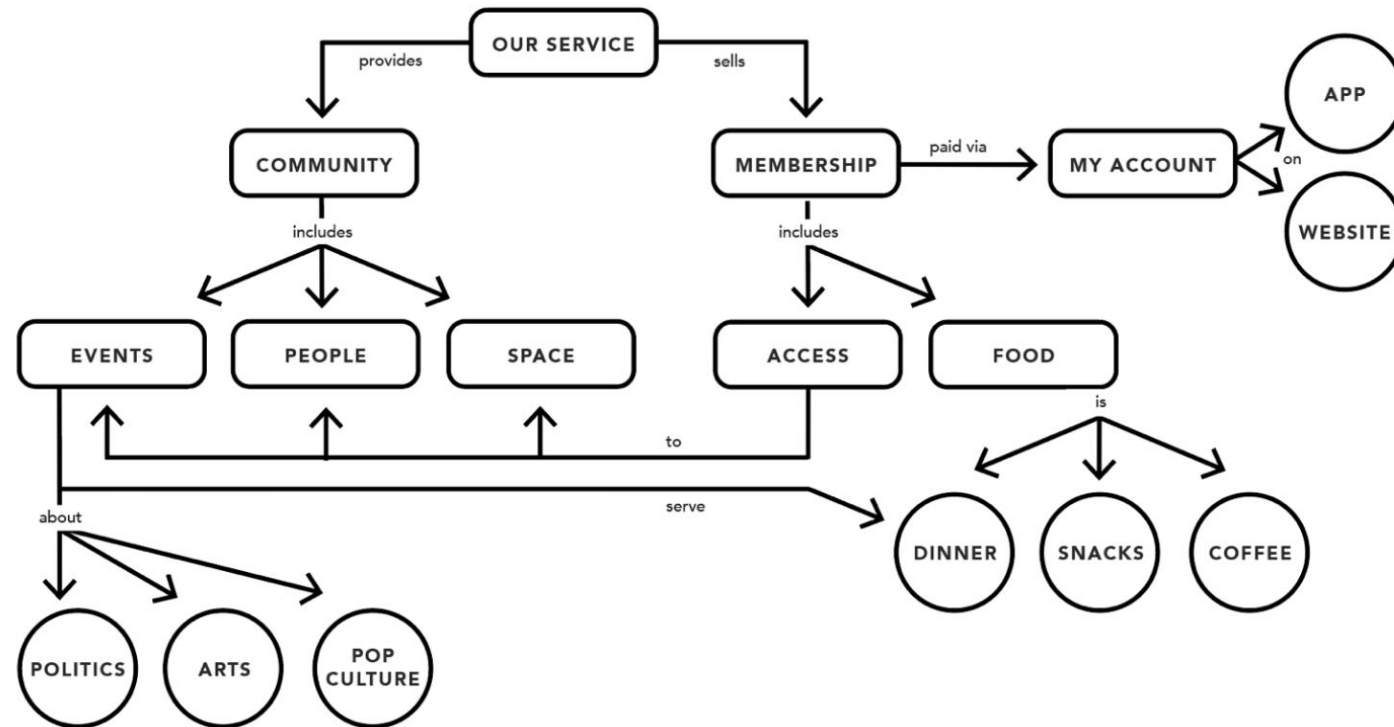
OUR SERVICE

provides

sells

COMMUNITY

MEMBERSHIP

paid via

MY ACCOUNT

on

APP

WEBSITE

includes

includes

EVENTS

PEOPLE

SPACE

ACCESS

FOOD

to

is

about

serve

DINNER

SNACKS

COFFEE

POLITICS

ARTS

POP CULTURE